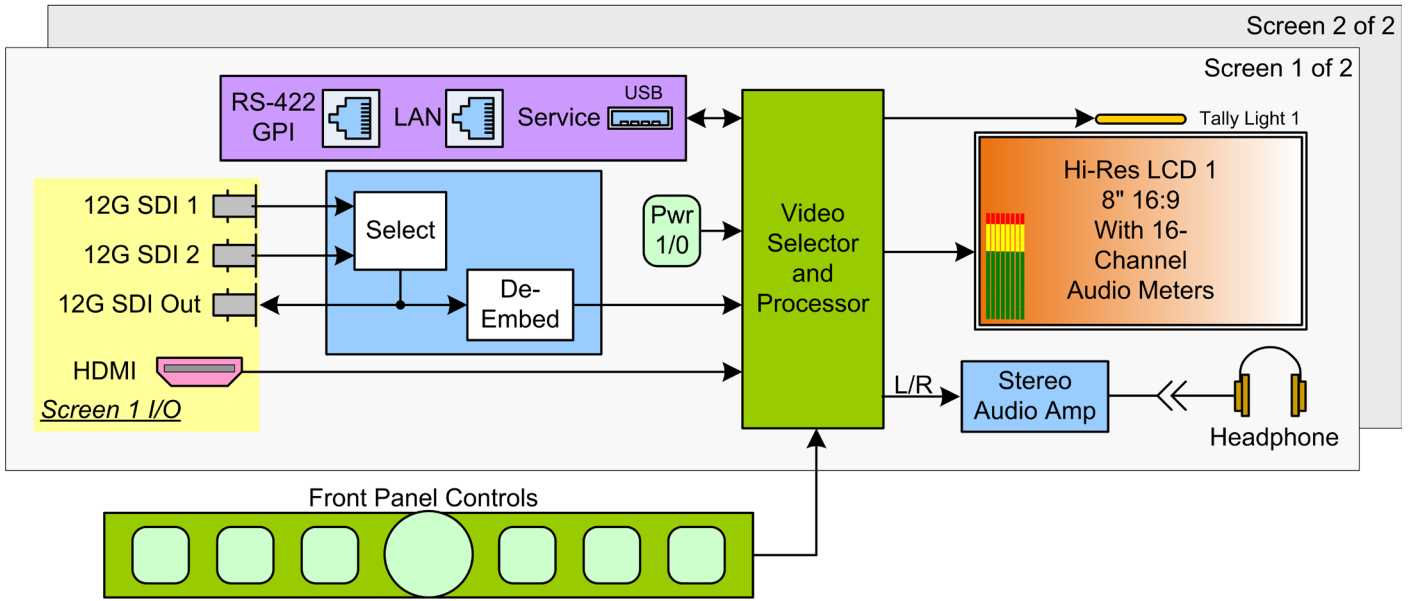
Screen 2 of 2

Screen 1 of 2

RS-422 GPI

LAN

Service

USB

Tally Light 1

12G SDI 1

12G SDI 2

12G SDI Out

Select

De-Embed

Pwr 1/0

Video Selector and Processor

Hi-Res LCD 1
8" 16:9
With 16-Channel
Audio Meters

HDMI

Screen 1 I/O

L/R

Stereo Audio Amp

Headphone

Front Panel Controls